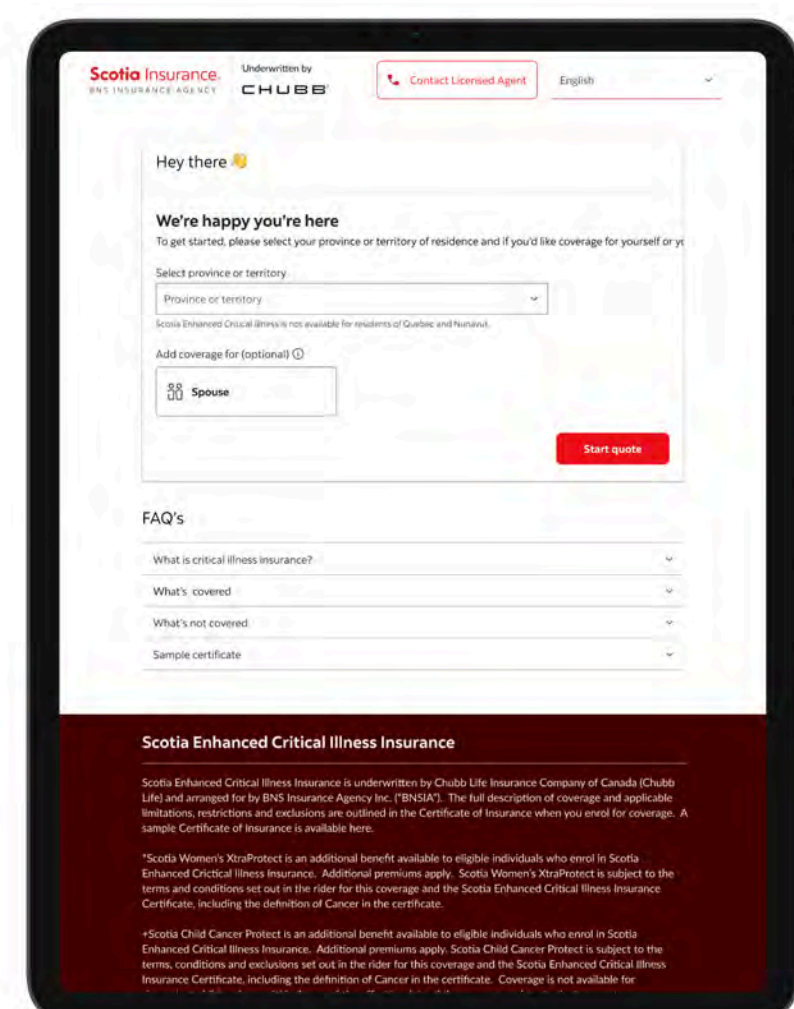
Scotia Insurance.
BNS INSURANCE AGENCY

Underwritten by
CHUBB

Contact Licensed Agent

English

Hey there 👋

We're happy you're here
To get started, please select your province or territory of residence and if you'd like coverage for yourself or yo

Select province or territory
Province or territory
Scotia Enhanced Critical Illness is not available for residents of Quebec and Nunavut.

Add coverage for (optional) ⓘ
Spouse

Start quote

FAQ's

What is critical illness insurance?

What's covered

What's not covered

Sample certificate

Scotia Enhanced Critical Illness Insurance

Scotia Enhanced Critical Illness Insurance is underwritten by Chubb Life Insurance Company of Canada (Chubb Life) and arranged for by BNS Insurance Agency Inc. ("BNSIA"). The full description of coverage and applicable limitations, restrictions and exclusions are outlined in the Certificate of Insurance when you enrol for coverage. A sample Certificate of Insurance is available here.

*Scotia Women's XtraProtect is an additional benefit available to eligible individuals who enrol in Scotia Enhanced Crictical Illness Insurance. Additional premiums apply. Scotia Women's XtraProtect is subject to the terms and conditions set out in the rider for this coverage and the Scotia Enhanced Critical Illness Insurance Certificate, including the definition of Cancer in the certificate.

+Scotia Child Cancer Protect is an additional benefit available to eligible individuals who enrol in Scotia Enhanced Critical Illness Insurance. Additional premiums apply. Scotia Child Cancer Protect is subject to the terms, conditions and exclusions set out in the rider for this coverage and the Scotia Enhanced Critical Illness Insurance Certificate, including the definition of Cancer in the certificate. Coverage is not available for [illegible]